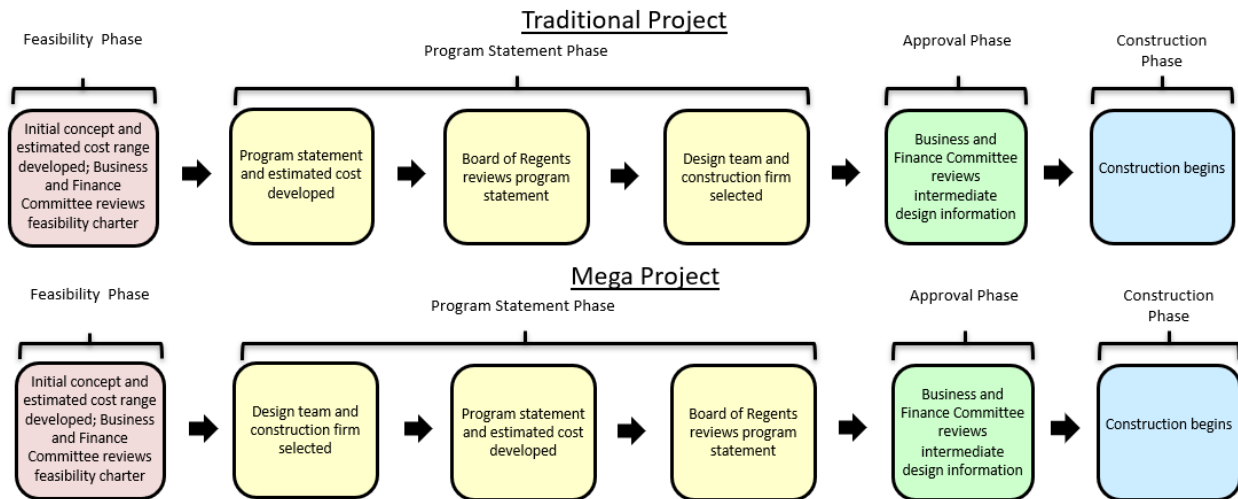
Traditional Project

Feasibility Phase

Program Statement Phase

Approval Phase

Construction Phase

Initial concept and estimated cost range developed; Business and Finance Committee reviews feasibility charter

Program statement and estimated cost developed

Board of Regents reviews program statement

Design team and construction firm selected

Business and Finance Committee reviews intermediate design information

Construction begins

Mega Project

Feasibility Phase

Program Statement Phase

Approval Phase

Construction Phase

Initial concept and estimated cost range developed; Business and Finance Committee reviews feasibility charter

Design team and construction firm selected

Program statement and estimated cost developed

Board of Regents reviews program statement

Business and Finance Committee reviews intermediate design information

Construction begins